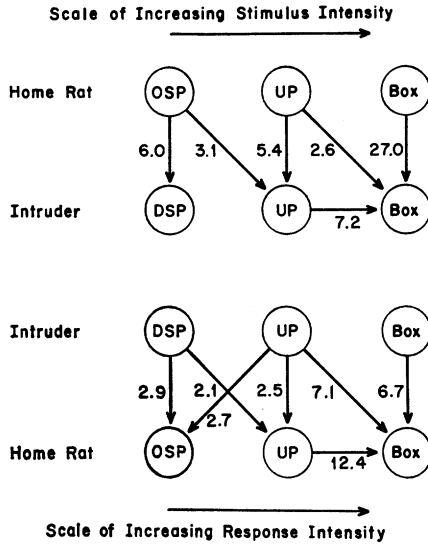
Scale of Increasing Stimulus Intensity

Home Rat

OSP

UP

Box

6.0

3.1

5.4

2.6

27.0

Intruder

DSP

UP

Box

7.2

Intruder

DSP

UP

Box

2.9

2.1

2.5

7.1

6.7

2.7

Home Rat

OSP

UP

Box

12.4

Scale of Increasing Response Intensity